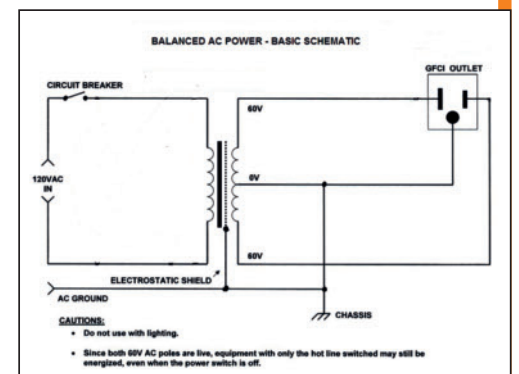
BALANCED AC POWER - BASIC SCHEMATIC

CIRCUIT BREAKER

GFCI OUTLET

60V

120VAC IN

0V

60V

ELECTROSTATIC SHIELD

AC GROUND

CHASSIS

CAUTIONS:

- Do not use with lighting.
- Since both 60V AC poles are live, equipment with only the hot line switched may still be energized, even when the power switch is off.